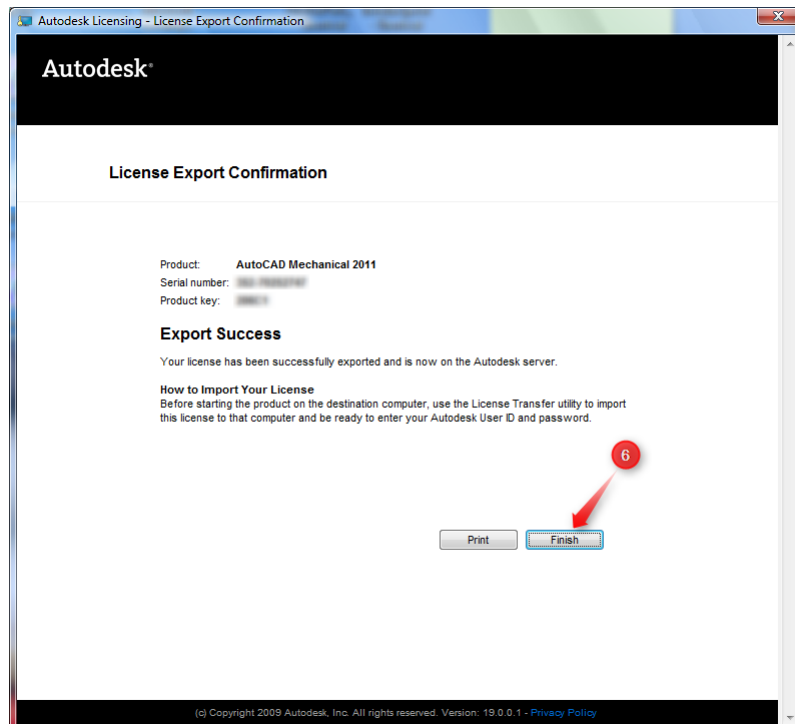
Autodesk Licensing - License Export Confirmation

Autodesk®

License Export Confirmation

Product: AutoCAD Mechanical 2011
Serial number: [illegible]
Product key: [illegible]

Export Success

Your license has been successfully exported and is now on the Autodesk server.

How to Import Your License
Before starting the product on the destination computer, use the License Transfer utility to import this license to that computer and be ready to enter your Autodesk User ID and password.

6

Print
Finish

(c) Copyright 2009 Autodesk, Inc. All rights reserved. Version: 19.0.0.1 - Privacy Policy